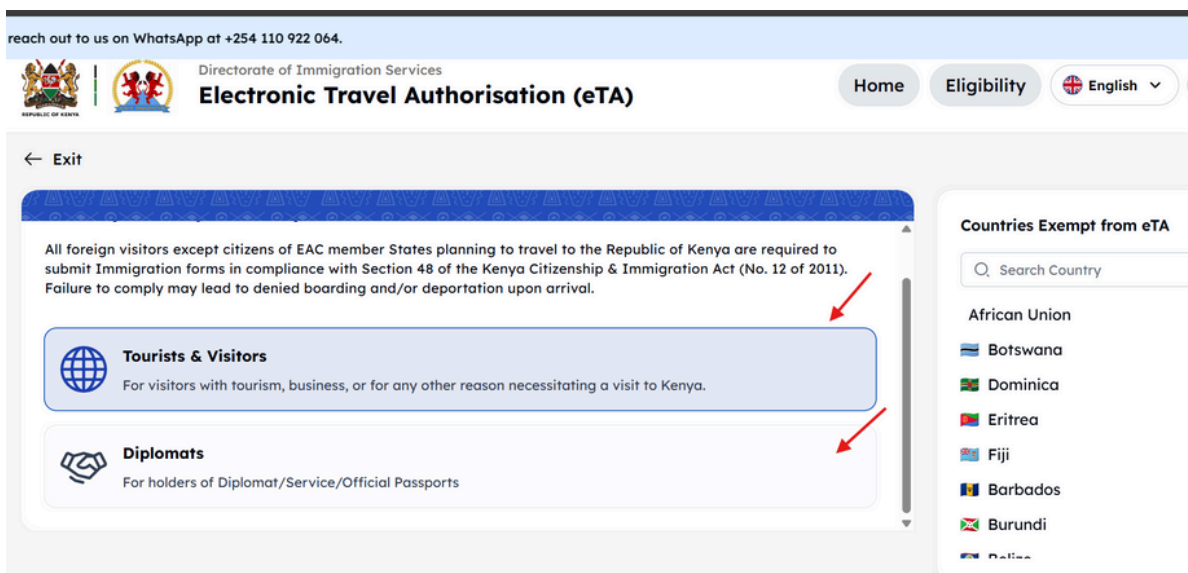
reach out to us on WhatsApp at +254 110 922 064.

REPUBLIC OF KENYA

Directorate of Immigration Services
Electronic Travel Authorisation (eTA)

Home Eligibility English

← Exit

All foreign visitors except citizens of EAC member States planning to travel to the Republic of Kenya are required to submit Immigration forms in compliance with Section 48 of the Kenya Citizenship & Immigration Act (No. 12 of 2011). Failure to comply may lead to denied boarding and/or deportation upon arrival.

Tourists & Visitors
For visitors with tourism, business, or for any other reason necessitating a visit to Kenya.

Diplomats
For holders of Diplomat/Service/Official Passports

Countries Exempt from eTA

Search Country

African Union
Botswana
Dominica
Eritrea
Fiji
Barbados
Burundi
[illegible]